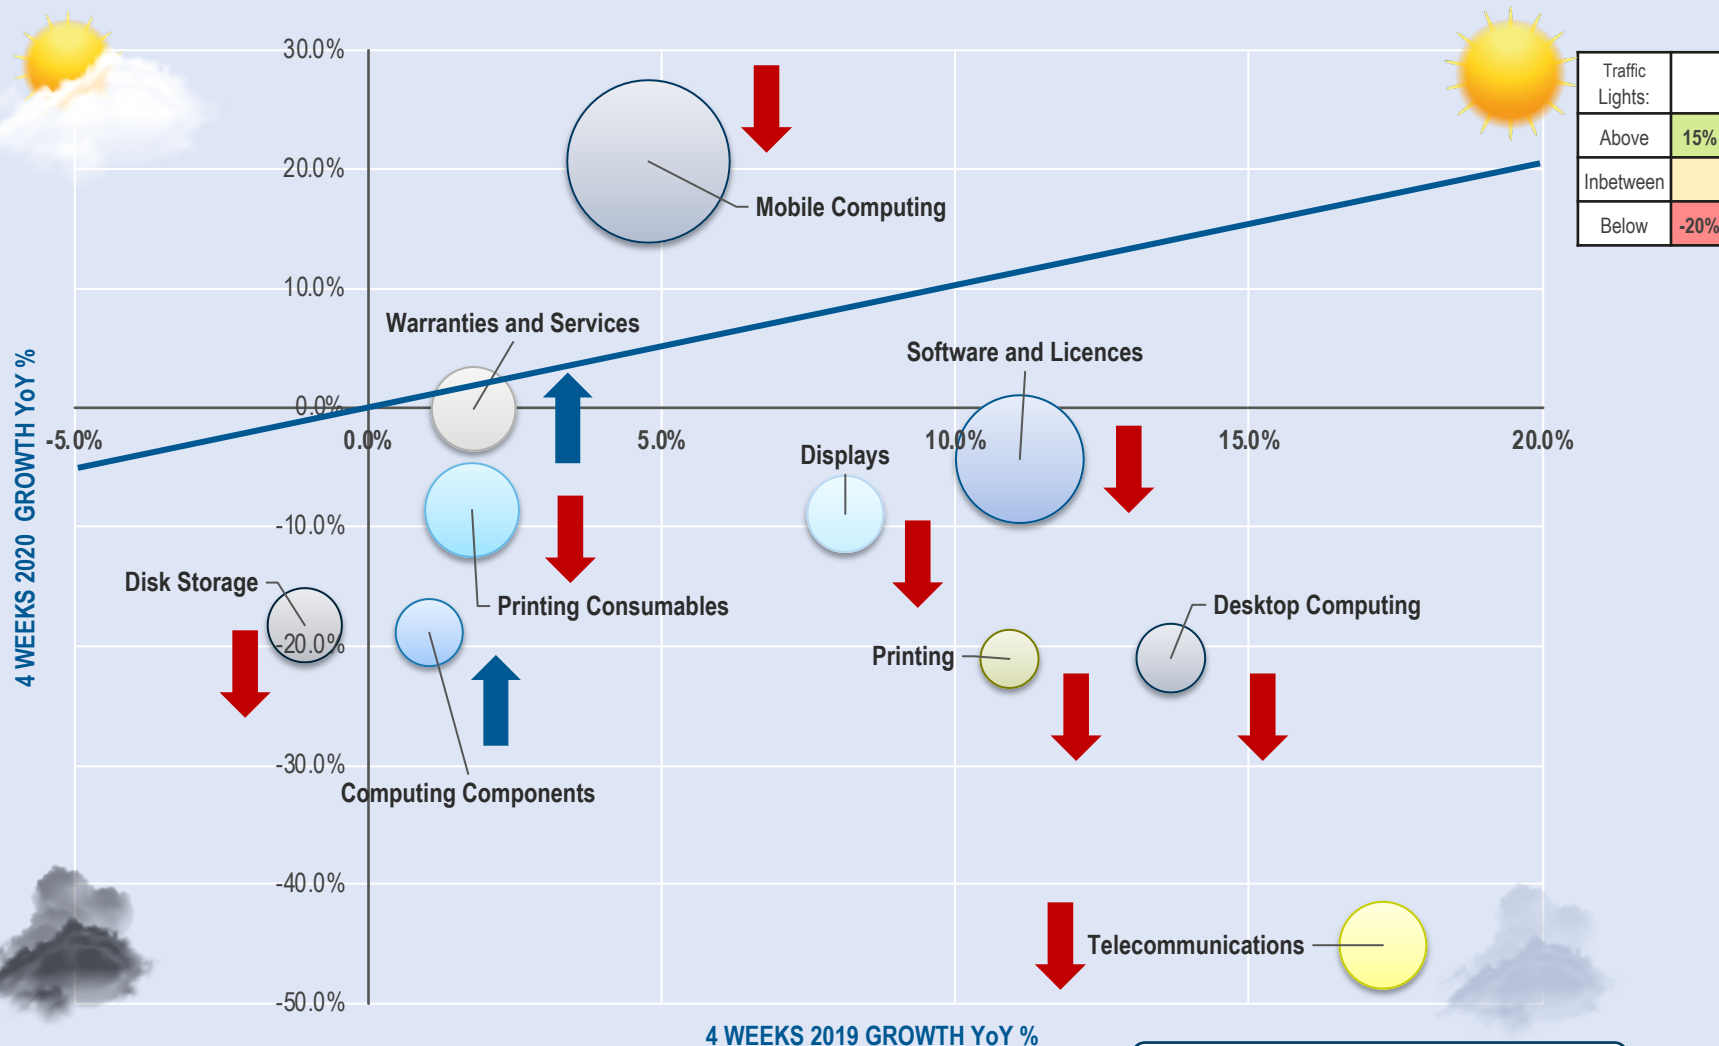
30.0%
20.0%
10.0%
0.0%
-10.0%
-20.0%
-30.0%
-40.0%
-50.0%

-5.0%
0.0%
5.0%
10.0%
15.0%
20.0%

4 WEEKS 2020 GROWTH YoY %

4 WEEKS 2019 GROWTH YoY %

Mobile Computing
Warranties and Services
Software and Licences
Displays
Disk Storage
Printing Consumables
Desktop Computing
Printing
Computing Components
Telecommunications

| Traffic Lights: | |
|---|---|
| Above | 15% |
| Inbetween | |
| Below | -20% |